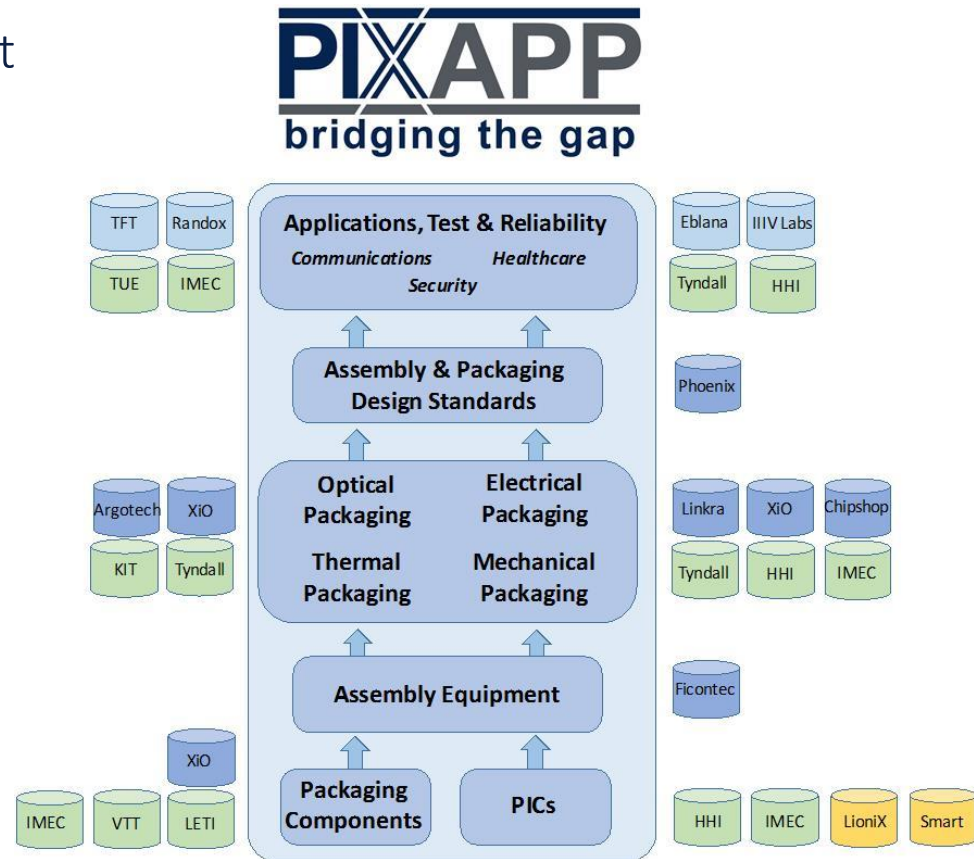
t

PIXAPP
bridging the gap

TFT Randox
TUE IMEC

Applications, Test & Reliability
Communications Healthcare
Security

Eblana IIIV Labs
Tyndall HHI

Assembly & Packaging Design Standards

Phoenix

Argotech XiO
KIT Tyndall

Optical Packaging
Electrical Packaging
Thermal Packaging
Mechanical Packaging

Linkra XiO Chipshop
Tyndall HHI IMEC

Assembly Equipment

Ficontec

XiO
IMEC VTT LETI

Packaging Components
PICs

HHI IMEC LioniX Smart